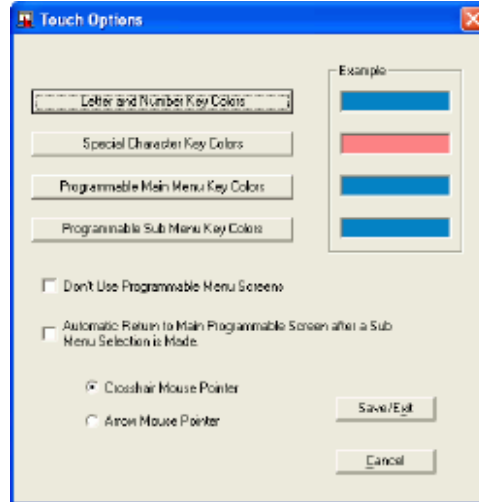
Touch Options

Example

Letter and Number Key Colors

Special Character Key Colors

Programmable Main Menu Key Colors

Programmable Sub Menu Key Colors

Don't Use Programmable Menu Screens

Automatic Return to Main Programmable Screen after a Sub Menu Selection is Made.

Crosshair Mouse Pointer

Arrow Mouse Pointer

Save/Exit

Cancel